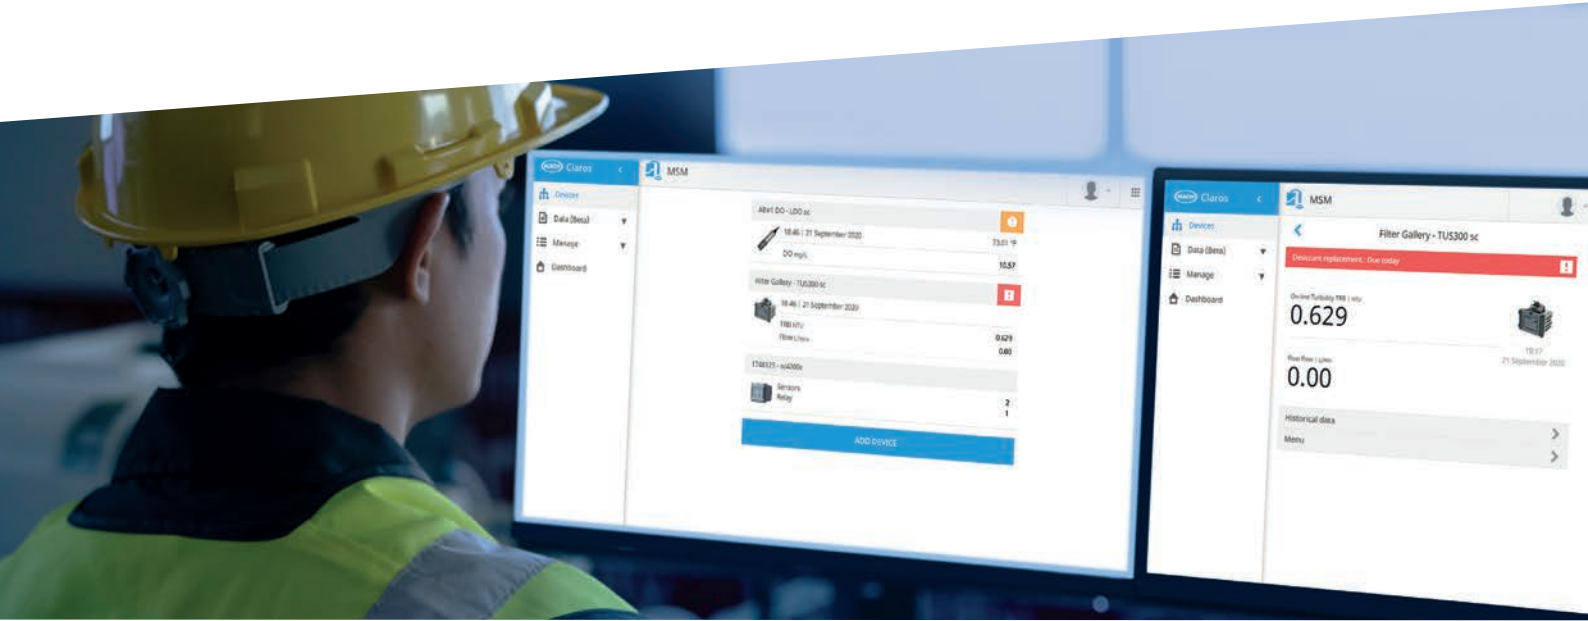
HACH Claros
Devices
Data (Beta)
Manage
Dashboard
MSM
AXe1 DO - LDO sc
18:46 | 21 September 2020
73.01 °F
DO mg/L
10.57
Filter Gallery - TUS300 sc
18:46 | 21 September 2020
TRB NTU
Flow L/min
0.629
0.00
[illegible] - sc4200c
Sensors
Relay
2
1
ADD DEVICE

HACH Claros
Devices
Data (Beta)
Manage
Dashboard
MSM
Filter Gallery - TUS300 sc
Desiccant replacement : Due today
Online Turbidity TRB | NTU
0.629
Flow Rate | L/min
0.00
19:17
21 September 2020
Historical data
Menu